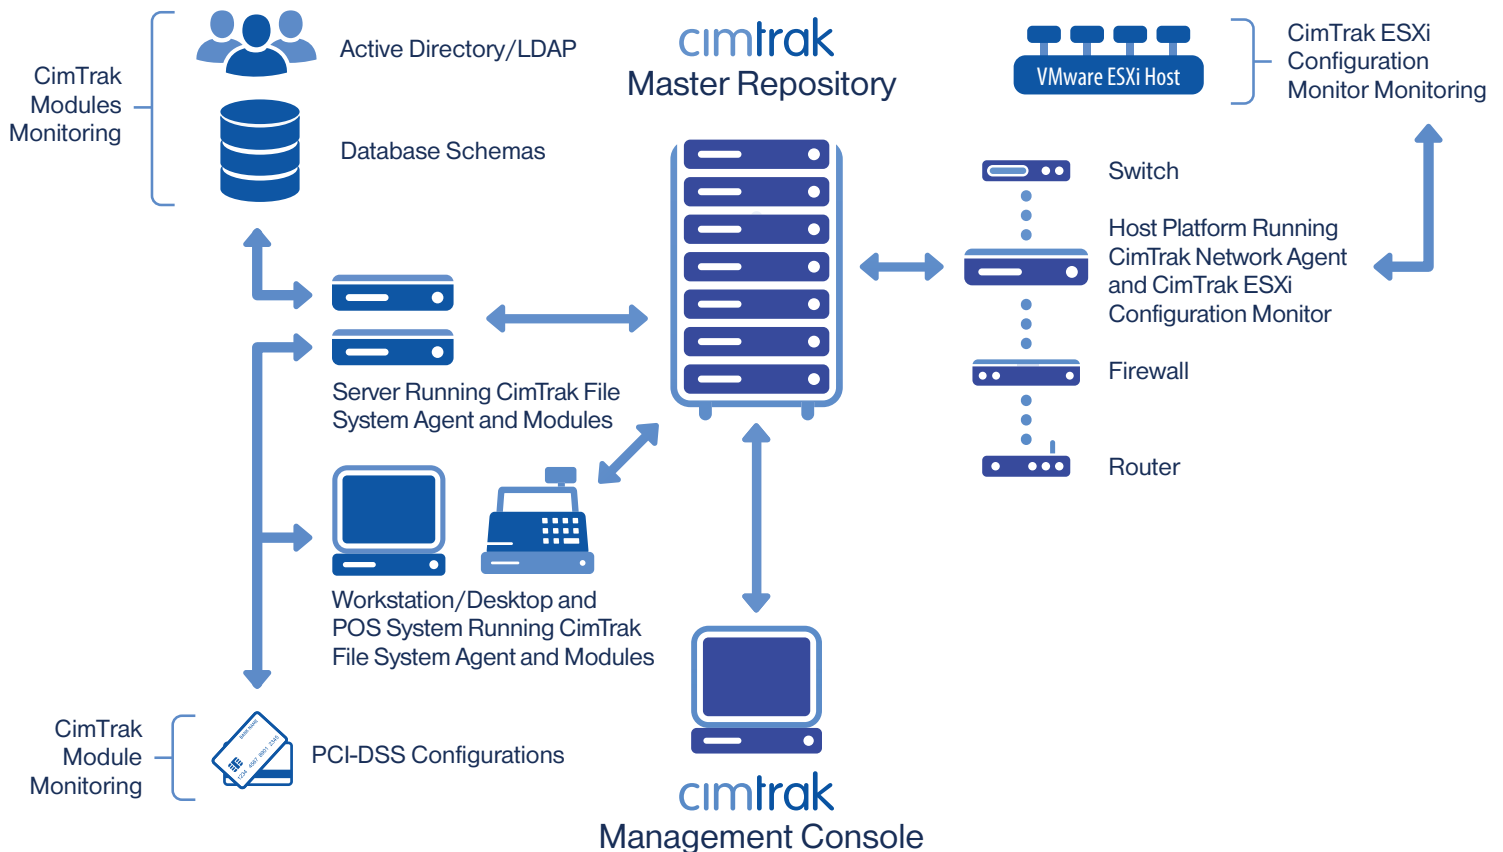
CimTrak Modules Monitoring

Active Directory/LDAP

Database Schemas

cimtrak
Master Repository

VMware ESXi Host

CimTrak ESXi Configuration Monitor Monitoring

Switch

Host Platform Running CimTrak Network Agent and CimTrak ESXi Configuration Monitor

Firewall

Router

Server Running CimTrak File System Agent and Modules

Workstation/Desktop and POS System Running CimTrak File System Agent and Modules

CimTrak Module Monitoring

PCI-DSS Configurations

cimtrak
Management Console